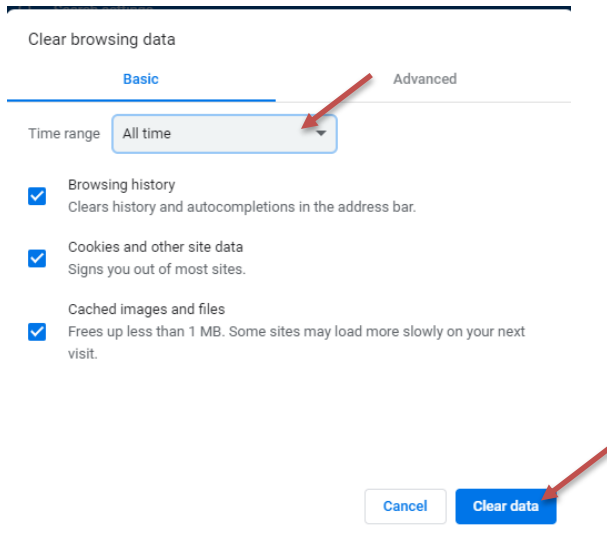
Clear browsing data

Basic

Advanced

Time range All time

Browsing history
Clears history and autocompletions in the address bar.

Cookies and other site data
Signs you out of most sites.

Cached images and files
Frees up less than 1 MB. Some sites may load more slowly on your next visit.

Cancel

Clear data